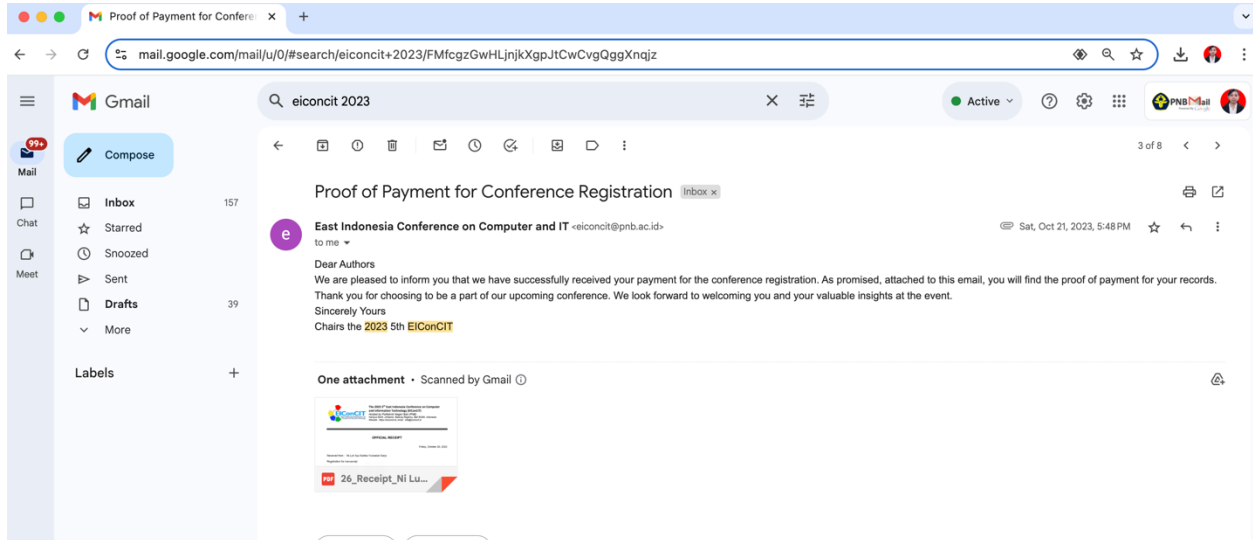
Proof of Payment for Confere ×

mail.google.com/mail/u/0/#search/eiconcit+2023/FMfcgzGwHLjnjkXgpJtCwCvgQggXnqjz

Gmail

eiconcit 2023

Active

PNB Mail

99+
Mail

Chat

Meet

Compose

Inbox 157
Starred
Snoozed
Sent
Drafts 39
More

Labels +

3 of 8

Proof of Payment for Conference Registration Inbox ×

East Indonesia Conference on Computer and IT <eiconcit@pnb.ac.id>
to me

Sat, Oct 21, 2023, 5:48 PM

Dear Authors
We are pleased to inform you that we have successfully received your payment for the conference registration. As promised, attached to this email, you will find the proof of payment for your records.
Thank you for choosing to be a part of our upcoming conference. We look forward to welcoming you and your valuable insights at the event.
Sincerely Yours
Chairs the 2023 5th EIConCIT

One attachment • Scanned by Gmail

EIConCIT
OFFICIAL RECEIPT

26_Receipt_Ni Lu...